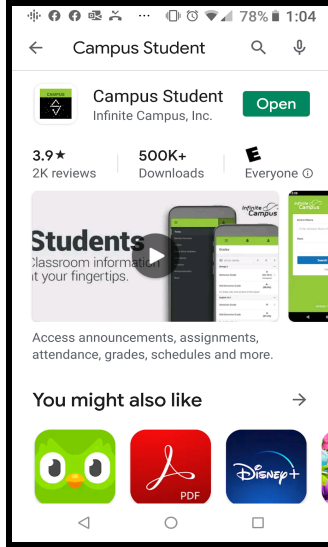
78% 1:04

Campus Student

CAMPUS

Campus Student
Infinite Campus, Inc.

Open

3.9★
2K reviews

500K+
Downloads

E
Everyone ⓘ

Students
Classroom information
at your fingertips.

Infinite Campus

Access announcements, assignments, attendance, grades, schedules and more.

You might also like

PDF

Disney+